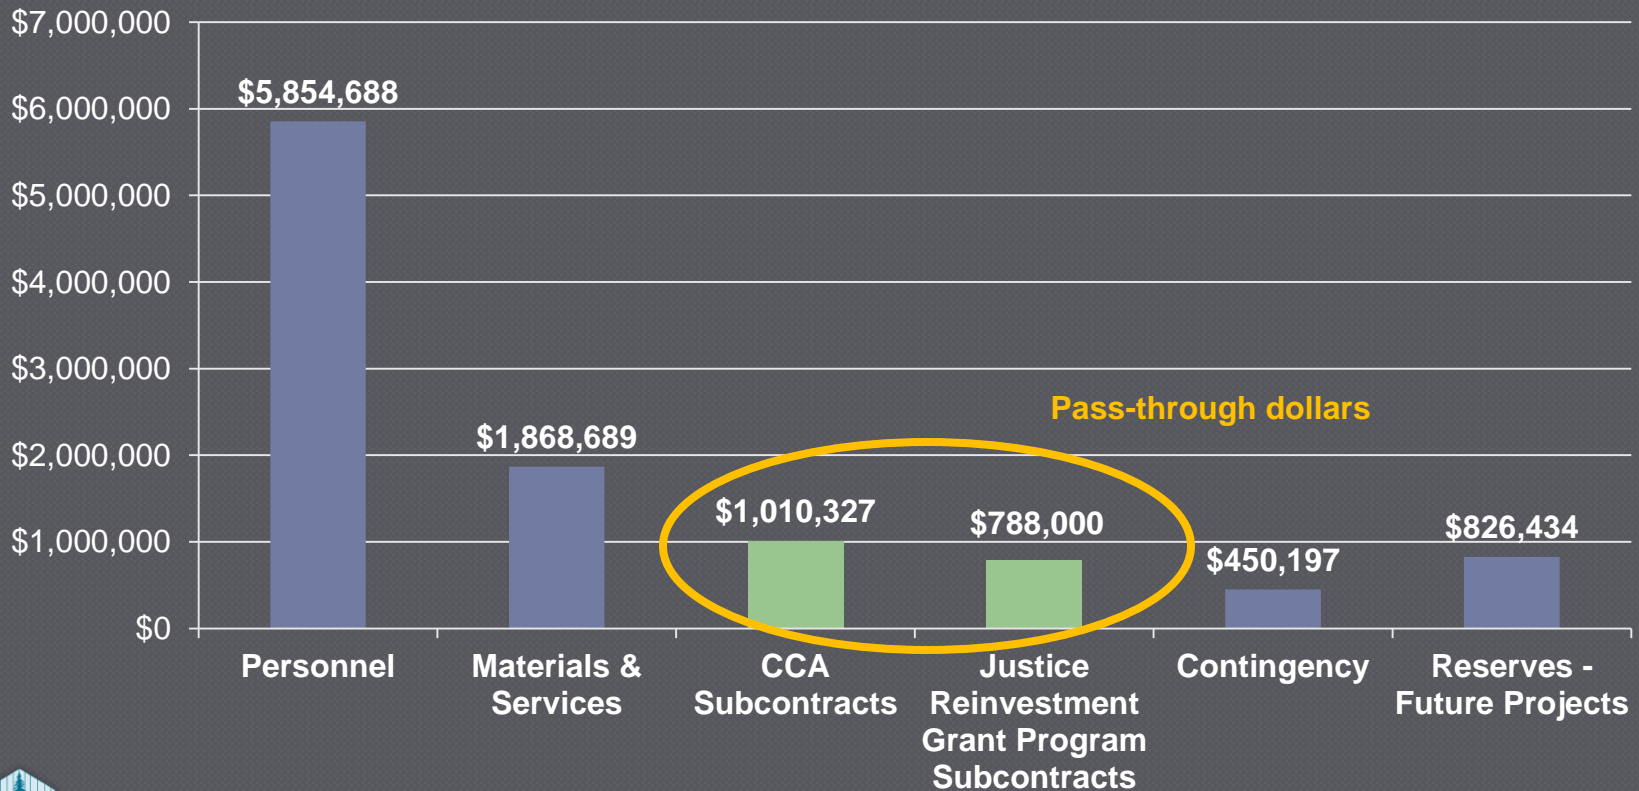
$7,000,000
$6,000,000
$5,000,000
$4,000,000
$3,000,000
$2,000,000
$1,000,000
$0

$5,854,688
$1,868,689
$1,010,327
$788,000
$450,197
$826,434

Pass-through dollars

Personnel
Materials & Services
CCA Subcontracts
Justice Reinvestment Grant Program Subcontracts
Contingency
Reserves - Future Projects